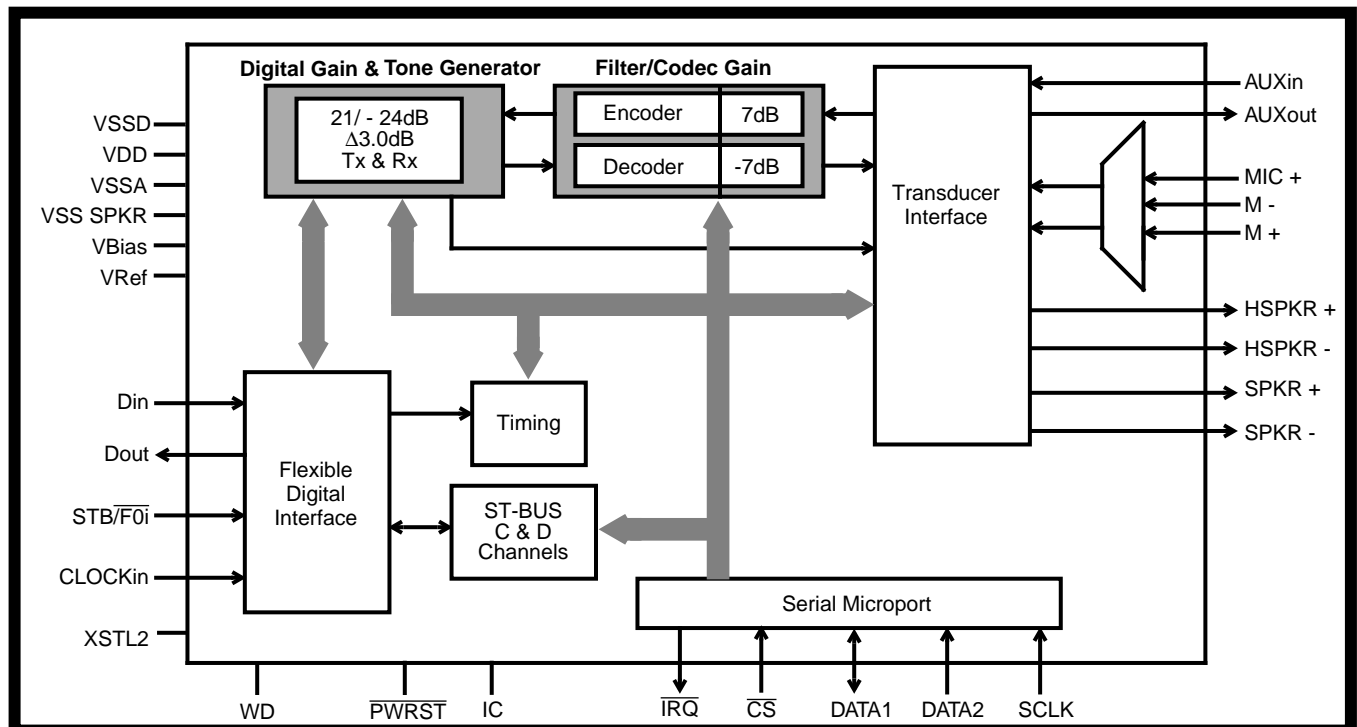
Digital Gain & Tone Generator

21/ - 24dB
$\Delta$3.0dB
Tx & Rx

Filter/Codec Gain

Encoder 7dB

Decoder -7dB

Transducer Interface

AUXin
AUXout
MIC +
M -
M +
HSPKR +
HSPKR -
SPKR +
SPKR -

VSSD
VDD
VSSA
VSS SPKR
VBias
VRef

Din
Dout
STB/$\overline{F0i}$
CLOCKin
XSTL2

Flexible Digital Interface

Timing

ST-BUS C & D Channels

Serial Microport

WD
$\overline{PWRST}$
IC
$\overline{IRQ}$
$\overline{CS}$
DATA1
DATA2
SCLK